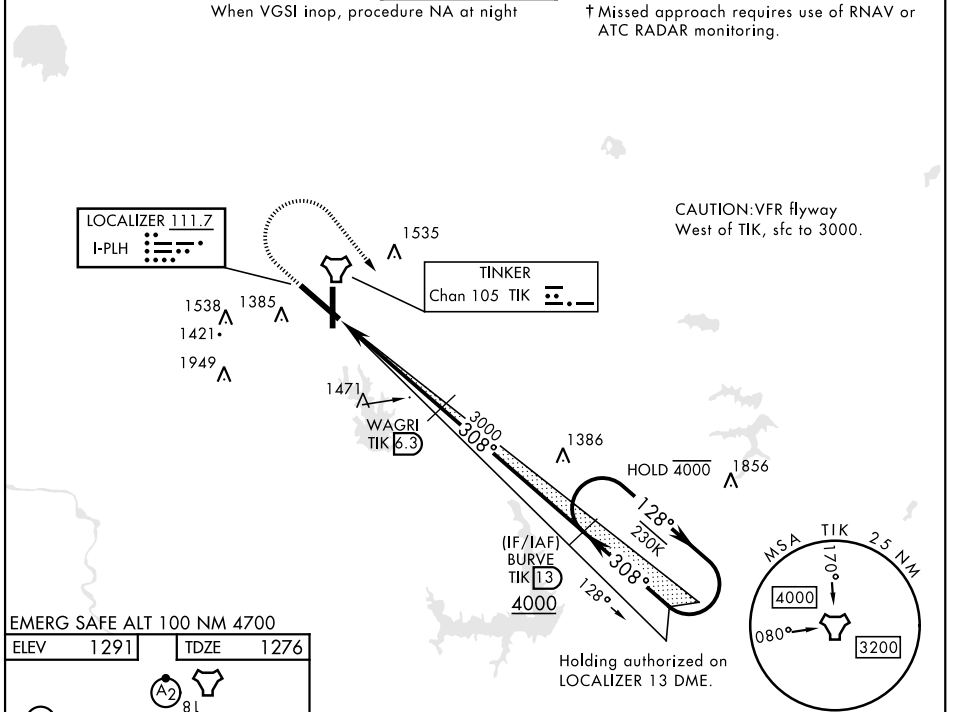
When VGSI inop, procedure NA at night

† Missed approach requires use of RNAV or ATC RADAR monitoring.

LOCALIZER 111.7
I-PLH

1535

CAUTION: VFR flyway West of TIK, sfc to 3000.

TINKER
Chan 105 TIK

1538 1385
1421
1949

1471

WAGRI
TIK 6.3

3000
308°

1386

HOLD 4000 1856

128°
230K
308°

(IF/IAF)
BURVE
TIK 13
4000

128°

Holding authorized on LOCALIZER 13 DME.

MSA TIK 25 NM
170°
4000
080°
3200

EMERG SAFE ALT 100 NM 4700

| ELEV | 1291 | TDZE | 1276 |
|---|---|---|---|

A2
8L